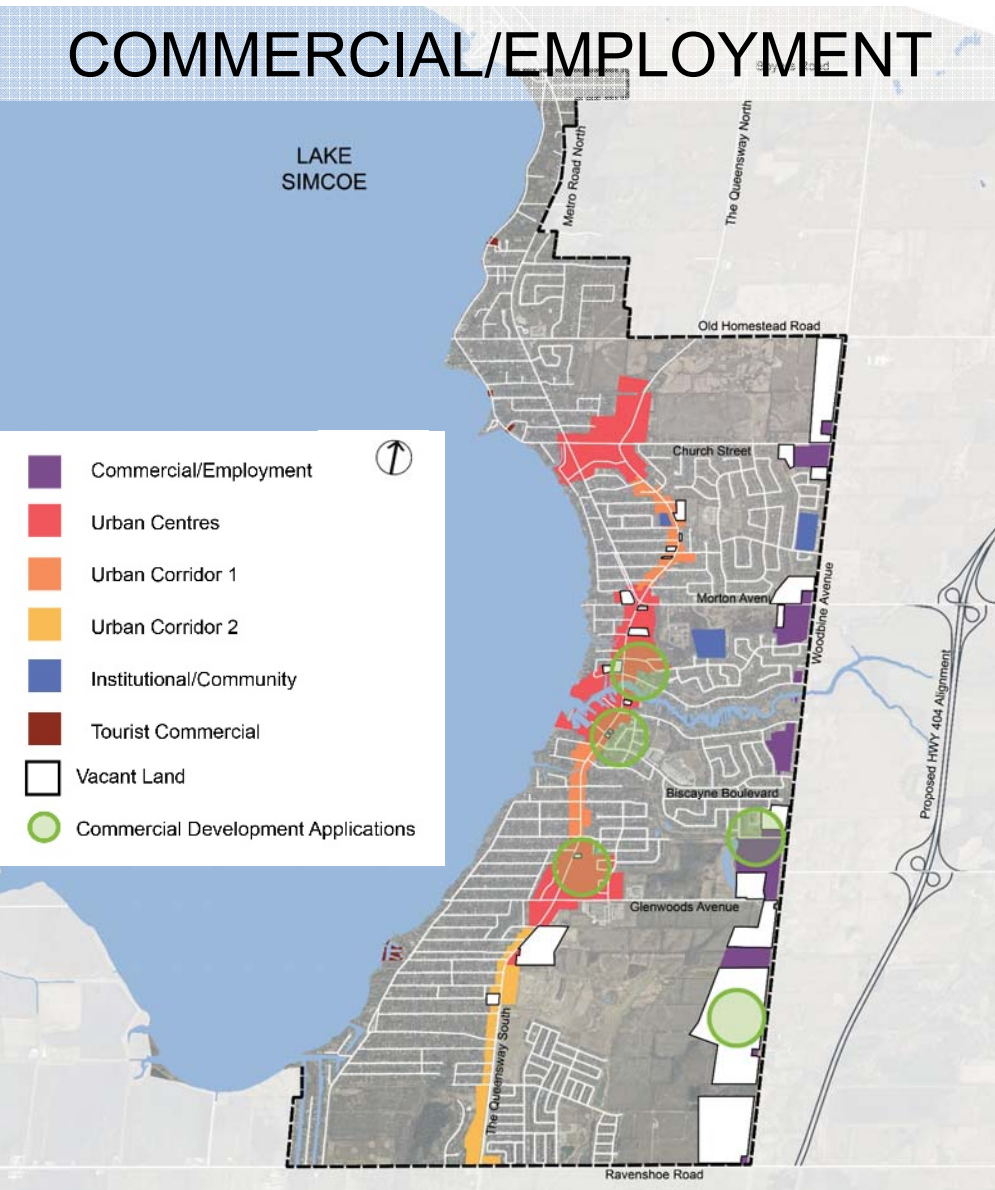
COMMERCIAL/EMPLOYMENT

LAKE SIMCOE

Metro Road North

The Queensway North

Old Homestead Road

Commercial/Employment

Urban Centres

Urban Corridor 1

Urban Corridor 2

Institutional/Community

Tourist Commercial

Vacant Land

Commercial Development Applications

Church Street

Morton Avenue

Woodbine Avenue

Proposed HWY 404 Alignment

Biscayne Boulevard

Glenwoods Avenue

The Queensway South

Ravenshoe Road